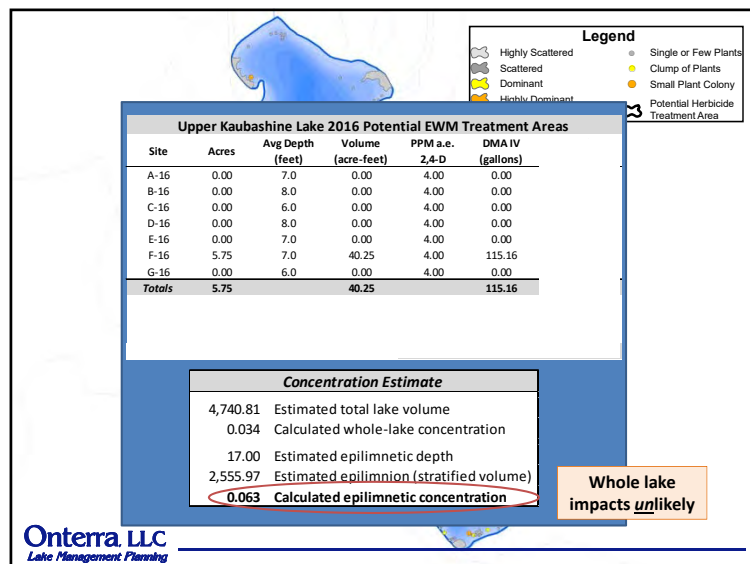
Legend

Highly Scattered
Scattered
Dominant
Highly Dominant
Single or Few Plants
Clump of Plants
Small Plant Colony
Potential Herbicide Treatment Area

Upper Kaubashine Lake 2016 Potential EWM Treatment Areas

| Site | Acres | Avg Depth (feet) | Volume (acre-feet) | PPM a.e. 2,4-D | DMA IV (gallons) |
|---|---|---|---|---|---|
| A-16 | 0.00 | 7.0 | 0.00 | 4.00 | 0.00 |
| B-16 | 0.00 | 8.0 | 0.00 | 4.00 | 0.00 |
| C-16 | 0.00 | 6.0 | 0.00 | 4.00 | 0.00 |
| D-16 | 0.00 | 8.0 | 0.00 | 4.00 | 0.00 |
| E-16 | 0.00 | 7.0 | 0.00 | 4.00 | 0.00 |
| F-16 | 5.75 | 7.0 | 40.25 | 4.00 | 115.16 |
| G-16 | 0.00 | 6.0 | 0.00 | 4.00 | 0.00 |
| Totals | 5.75 | | 40.25 | | 115.16 |

Concentration Estimate

4,740.81 Estimated total lake volume
0.034 Calculated whole-lake concentration

17.00 Estimated epilimnetic depth
2,555.97 Estimated epilimnion (stratified volume)
0.063 Calculated epilimnetic concentration

Whole lake impacts unlikely

Onterra LLC
Lake Management Planning